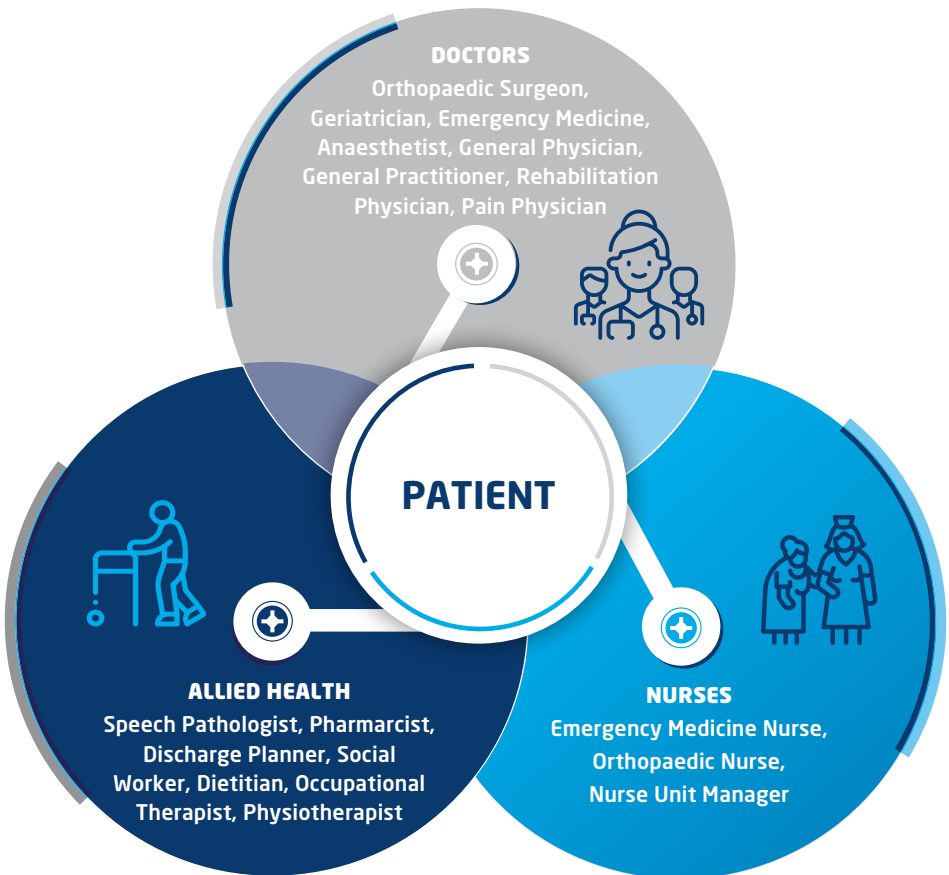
DOCTORS
Orthopaedic Surgeon, Geriatrician, Emergency Medicine, Anaesthetist, General Physician, General Practitioner, Rehabilitation Physician, Pain Physician

PATIENT

ALLIED HEALTH
Speech Pathologist, Pharmarcist, Discharge Planner, Social Worker, Dietitian, Occupational Therapist, Physiotherapist

NURSES
Emergency Medicine Nurse, Orthopaedic Nurse, Nurse Unit Manager